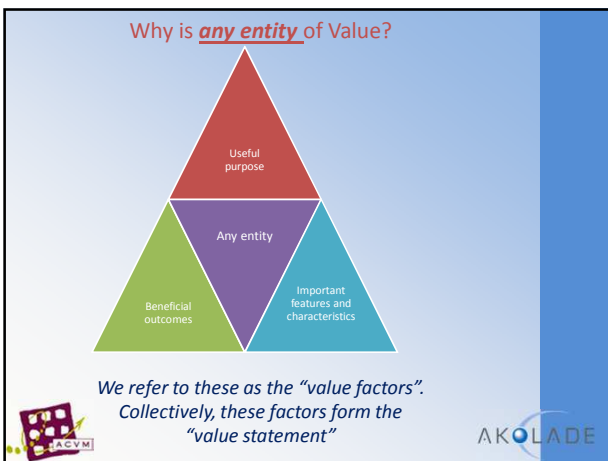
Why is *any entity* of Value?

Useful purpose

Any entity

Beneficial outcomes

Important features and characteristics

*We refer to these as the "value factors". Collectively, these factors form the "value statement"*

ACVM

AKOLADE